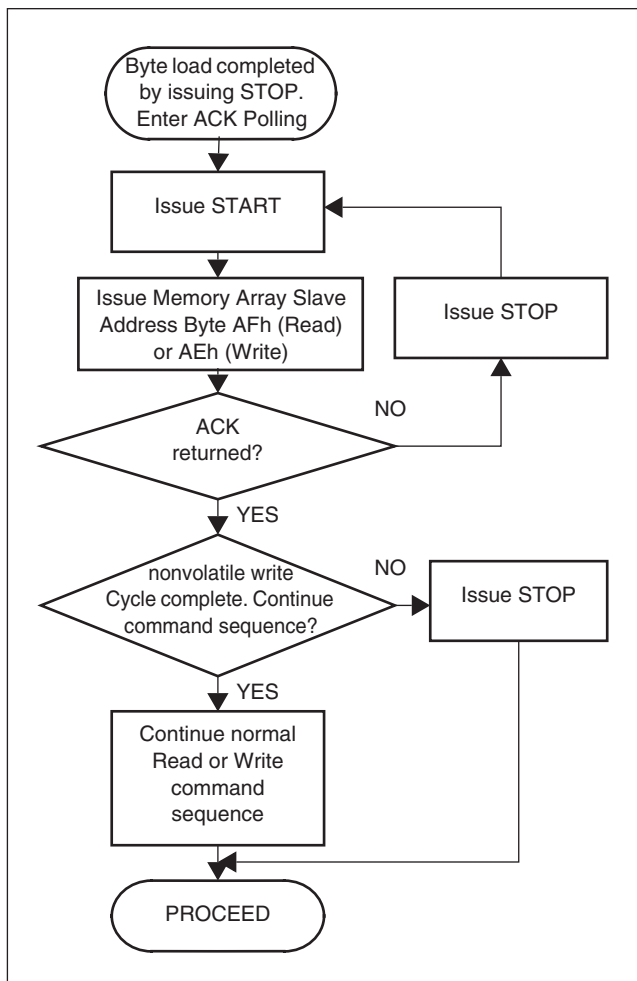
Byte load completed by issuing STOP. Enter ACK Polling

Issue START

Issue Memory Array Slave Address Byte AFh (Read) or AEh (Write)

Issue STOP

NO

ACK returned?

YES

NO

nonvolatile write Cycle complete. Continue command sequence?

Issue STOP

YES

Continue normal Read or Write command sequence

PROCEED